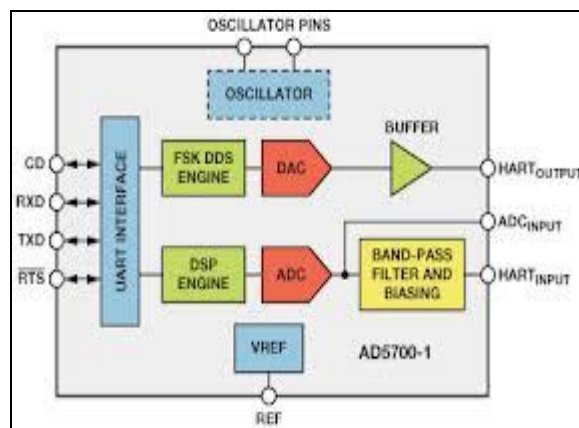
OSCILLATOR PINS

OSCILLATOR

BUFFER

CD

RXD

TXD

$\overline{RTS}$

UART INTERFACE

FSK DDS ENGINE

DAC

$HART_{OUTPUT}$

$ADC_{INPUT}$

DSP ENGINE

ADC

BAND-PASS FILTER AND BIASING

$HART_{INPUT}$

VREF

AD5700-1

REF